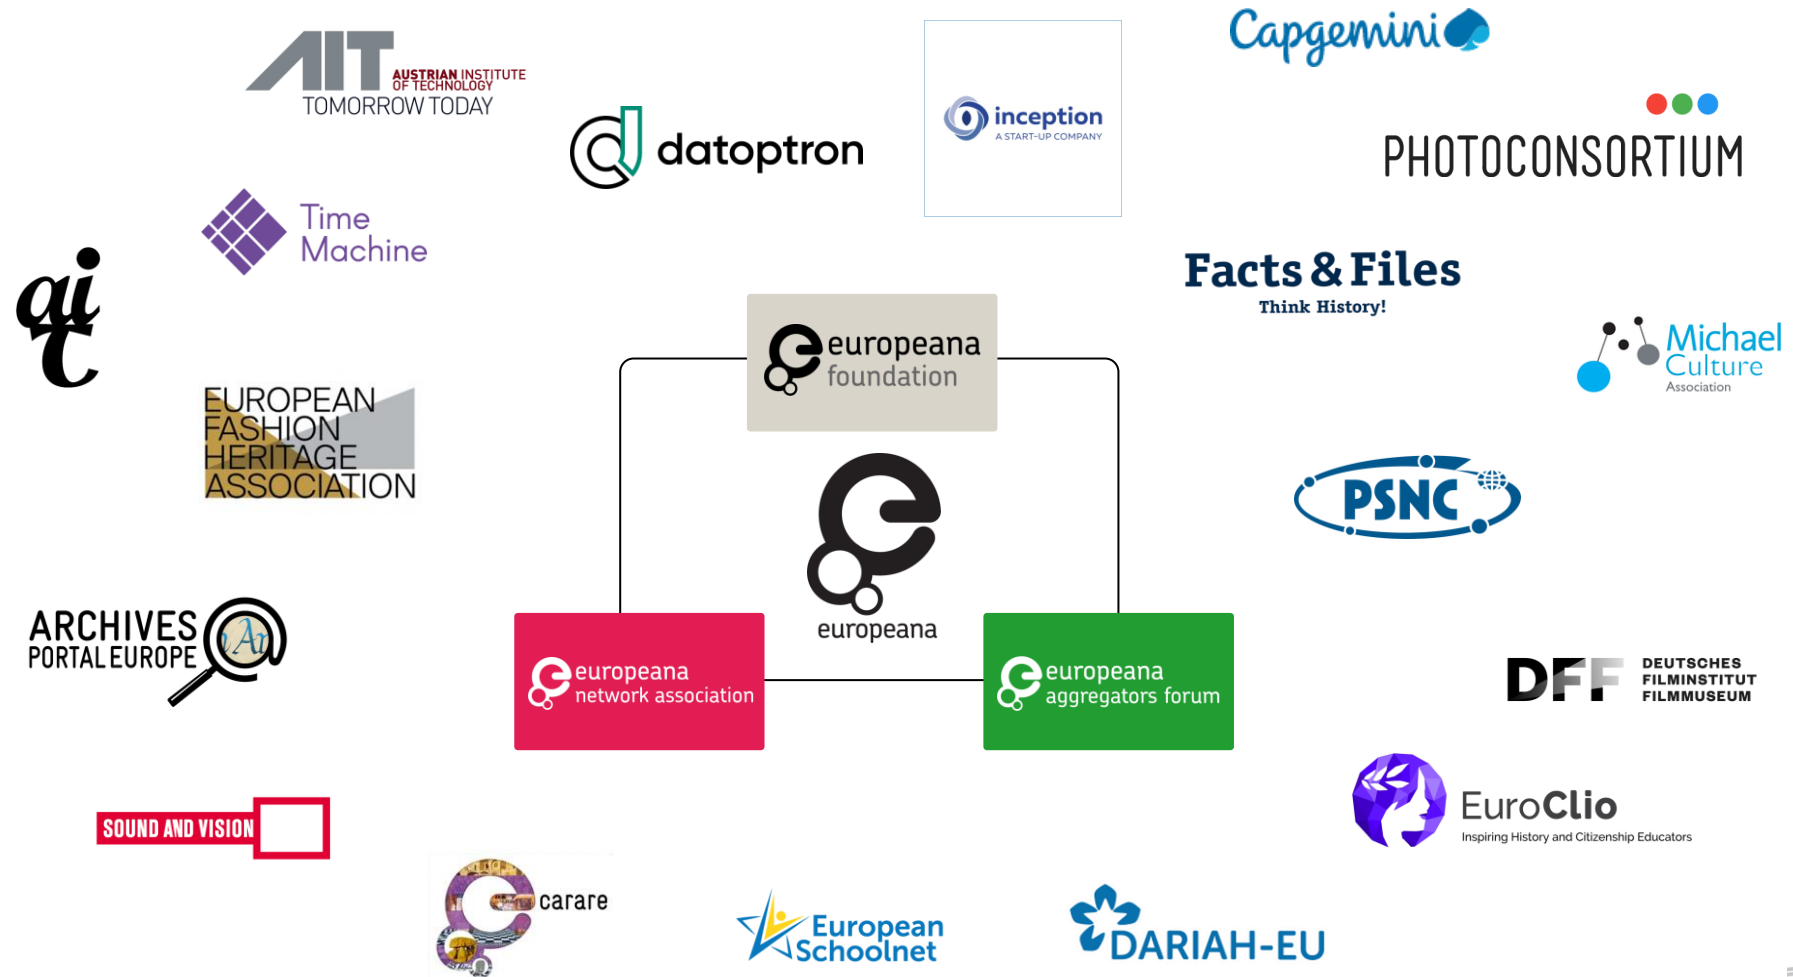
AIT AUSTRIAN INSTITUTE OF TECHNOLOGY
TOMORROW TODAY

datoptron

inception
A START-UP COMPANY

Capgemini

PHOTOCONSORTIUM

Time Machine

ai t

Facts & Files
Think History!

Michael Culture
Association

EUROPEAN FASHION HERITAGE ASSOCIATION

europeana foundation

europeana

PSNC

ARCHIVES PORTAL EUROPE

europeana network association

europeana aggregators forum

DFF DEUTSCHES FILMINSTITUT FILMMUSEUM

EuroClio
Inspiring History and Citizenship Educators

SOUND AND VISION

carare

European Schoolnet

DARIAH-EU